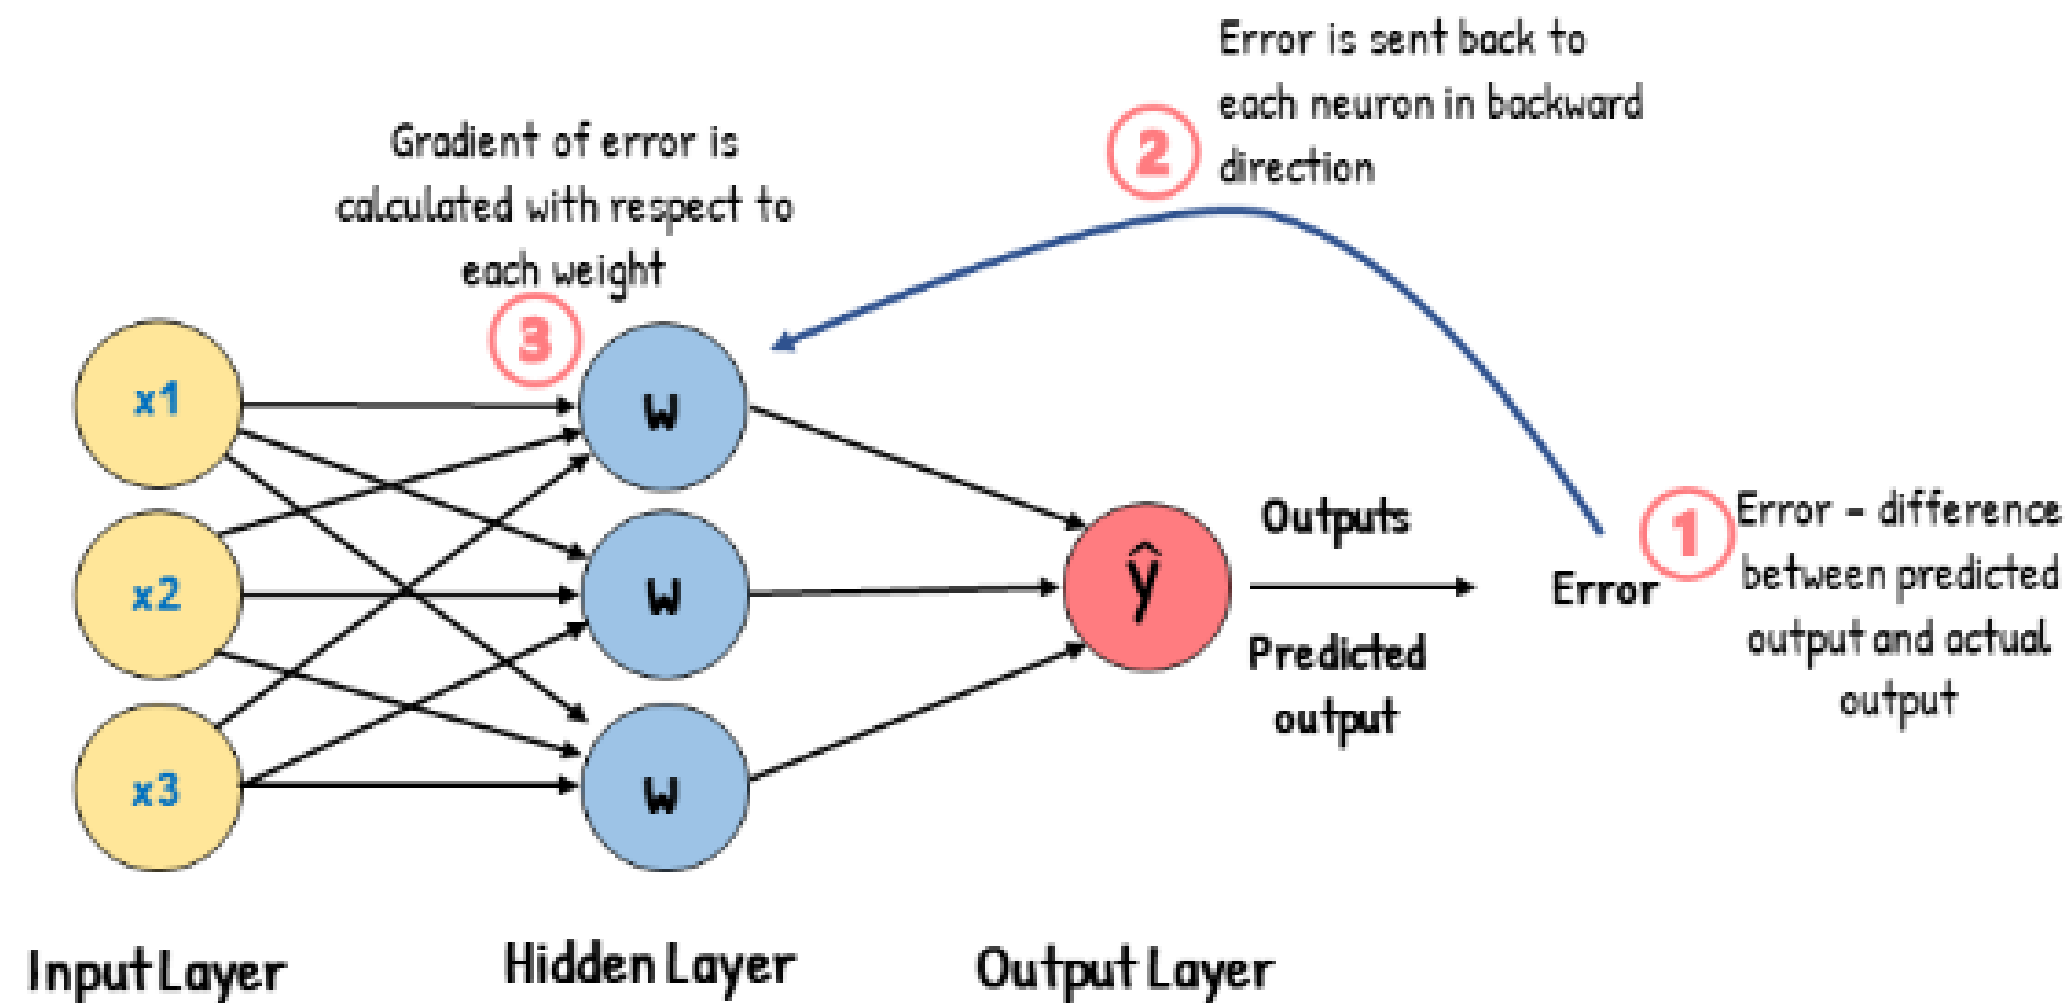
Error is sent back to each neuron in backward direction

2

Gradient of error is calculated with respect to each weight

3

x1

x2

x3

w

w

w

$\hat{y}$

Outputs

Predicted output

Error

1

Error - difference between predicted output and actual output

Input Layer

Hidden Layer

Output Layer